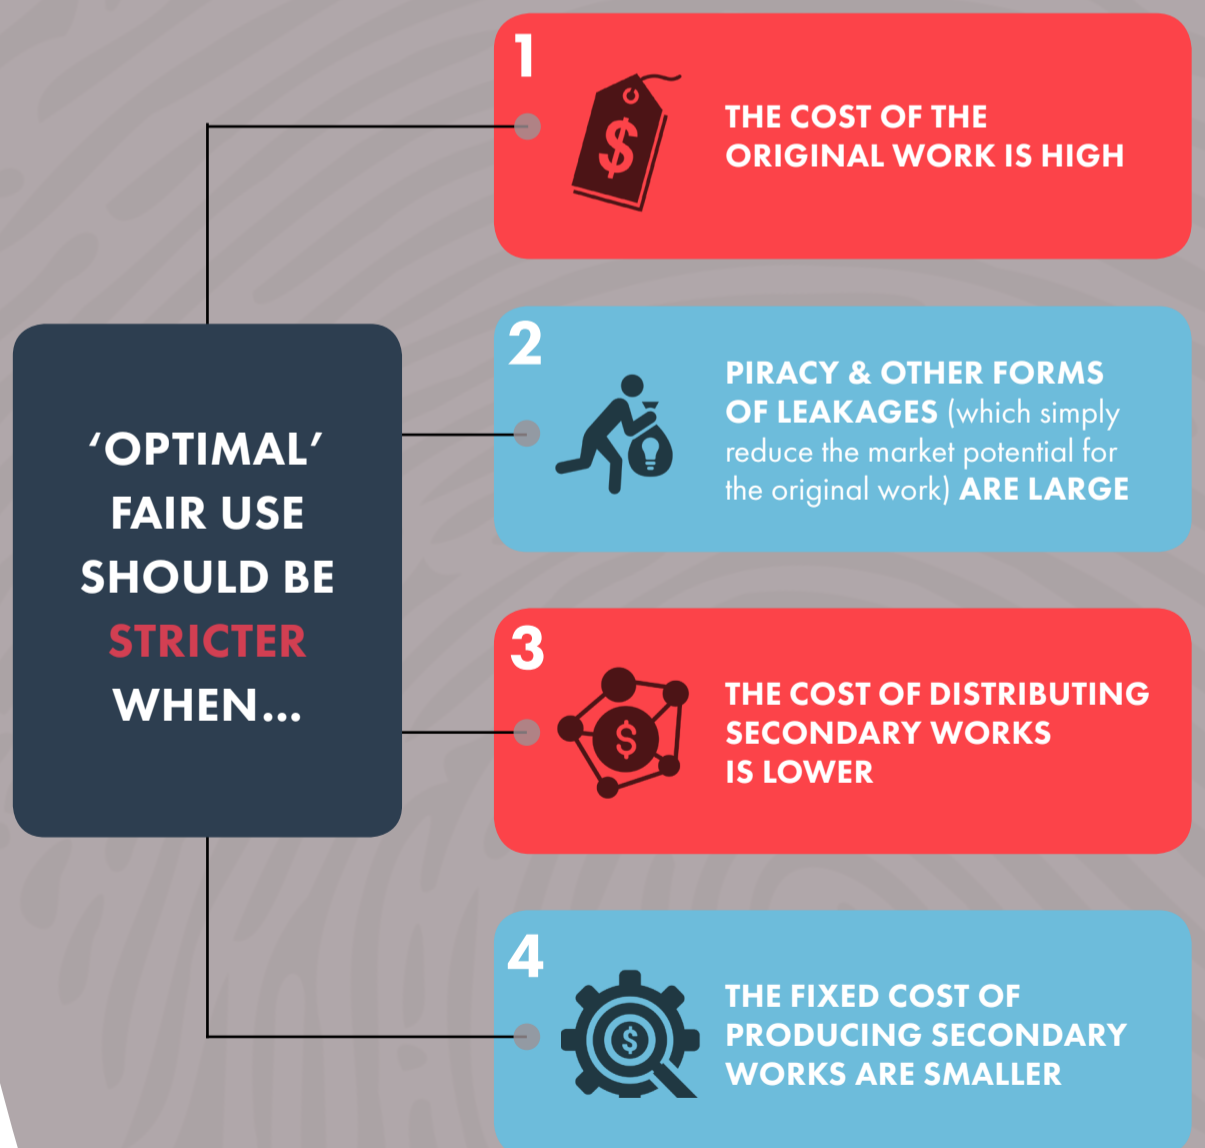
‘OPTIMAL’ FAIR USE SHOULD BE STRICTER WHEN...

1

THE COST OF THE ORIGINAL WORK IS HIGH

2

PIRACY & OTHER FORMS OF LEAKAGES (which simply reduce the market potential for the original work) ARE LARGE

3

THE COST OF DISTRIBUTING SECONDARY WORKS IS LOWER

4

THE FIXED COST OF PRODUCING SECONDARY WORKS ARE SMALLER